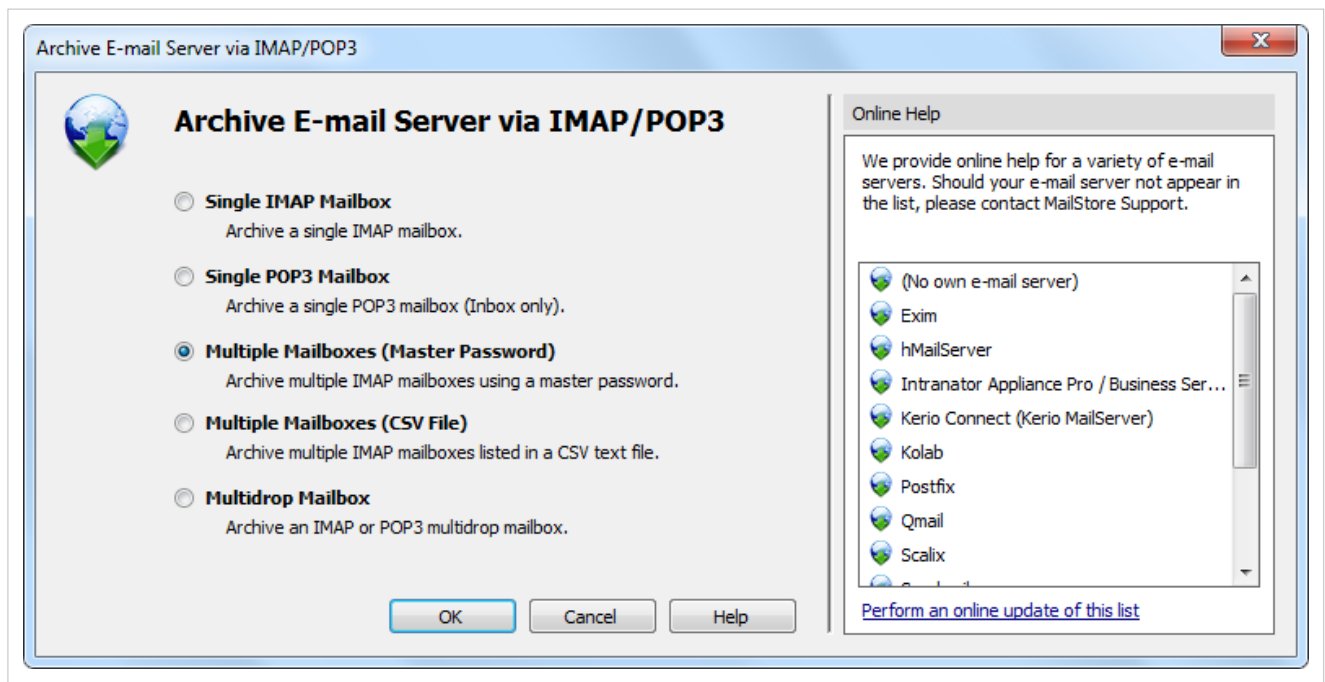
Archive E-mail Server via IMAP/POP3

Archive E-mail Server via IMAP/POP3

Single IMAP Mailbox
Archive a single IMAP mailbox.

Single POP3 Mailbox
Archive a single POP3 mailbox (Inbox only).

Multiple Mailboxes (Master Password)
Archive multiple IMAP mailboxes using a master password.

Multiple Mailboxes (CSV File)
Archive multiple IMAP mailboxes listed in a CSV text file.

Multidrop Mailbox
Archive an IMAP or POP3 multidrop mailbox.

OK
Cancel
Help

Online Help

We provide online help for a variety of e-mail servers. Should your e-mail server not appear in the list, please contact MailStore Support.

(No own e-mail server)
Exim
hMailServer
Intranator Appliance Pro / Business Ser...
Kerio Connect (Kerio MailServer)
Kolab
Postfix
Qmail
Scalix
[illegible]

Perform an online update of this list